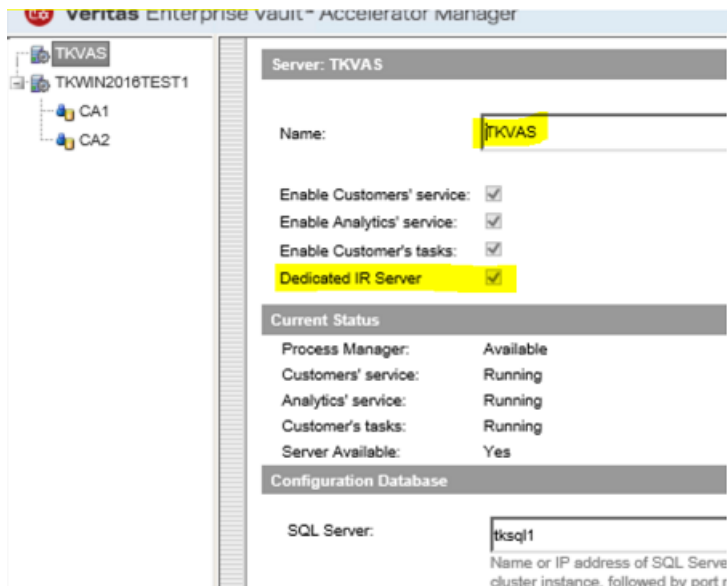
Veritas Enterprise Vault™ Accelerator Manager

TKVAS
TKWIN2016TEST1
CA1
CA2

Server: TKVAS

Name: TKVAS

Enable Customers' service:
Enable Analytics' service:
Enable Customer's tasks:
Dedicated IR Server

Current Status

| Process Manager: | Available |
|---|---|
| Customers' service: | Running |
| Analytics' service: | Running |
| Customer's tasks: | Running |
| Server Available: | Yes |

Configuration Database

SQL Server: tksql1

Name or IP address of SQL Serve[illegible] cluster instance, followed by port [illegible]